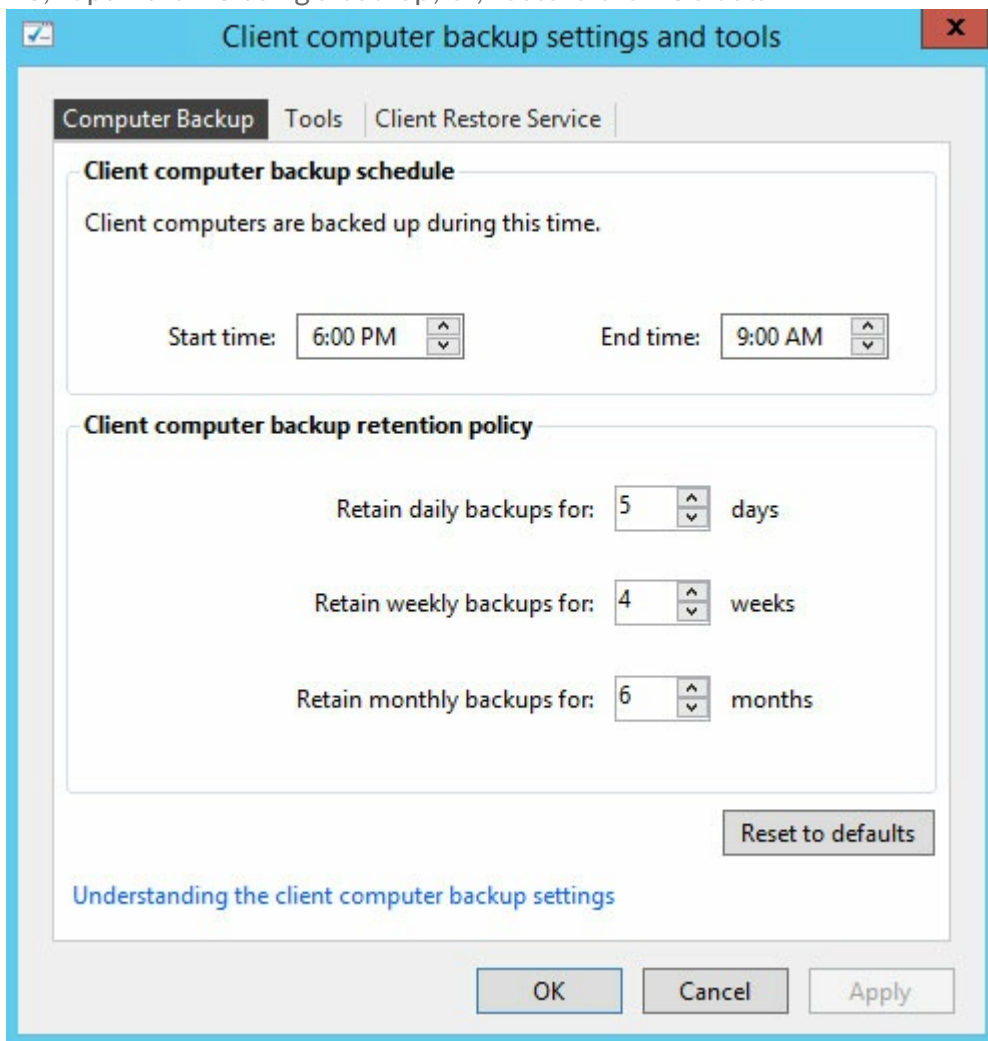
Client computer backup settings and tools

Computer Backup | Tools | Client Restore Service

Client computer backup schedule

Client computers are backed up during this time.

Start time: 6:00 PM

End time: 9:00 AM

Client computer backup retention policy

Retain daily backups for: 5 days

Retain weekly backups for: 4 weeks

Retain monthly backups for: 6 months

Reset to defaults

Understanding the client computer backup settings

OK

Cancel

Apply